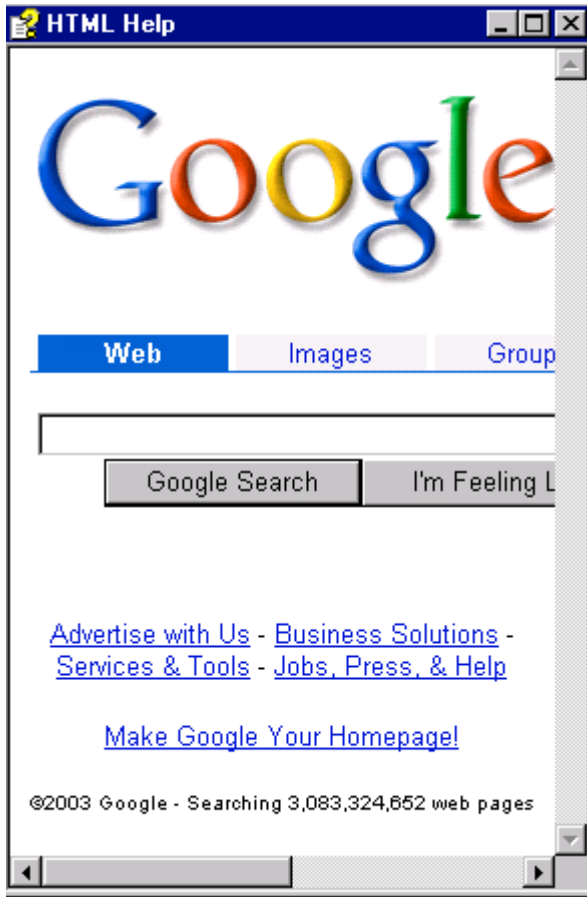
HTML Help

Google

Web Images Group

Google Search I'm Feeling L

Advertise with Us - Business Solutions - Services & Tools - Jobs, Press, & Help

Make Google Your Homepage!

©2003 Google - Searching 3,083,324,652 web pages